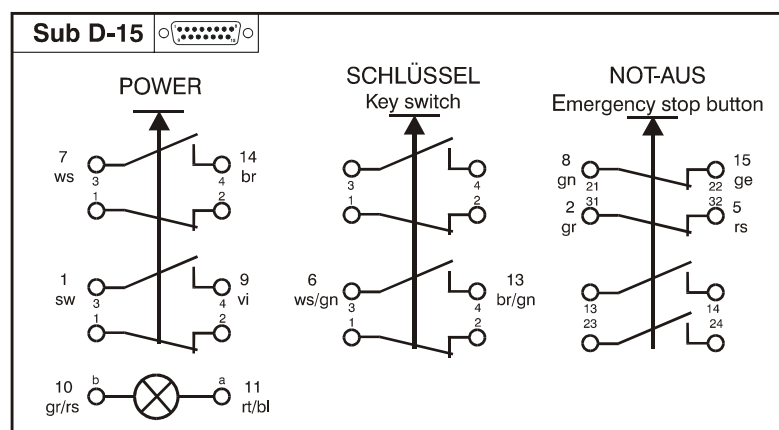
Sub D-15

POWER

7
ws
3
1
14
br
4
2

1
sw
3
1
9
vi
4
2

10
gr/rs
b
a
11
rt/bl

SCHLÜSSEL
Key switch

3
1
4
2

6
ws/gn
3
1
13
br/gn
4
2

NOT-AUS
Emergency stop button

8
gn
21
15
ge
22

2
gr
31
32
5
rs

13
23
14
24